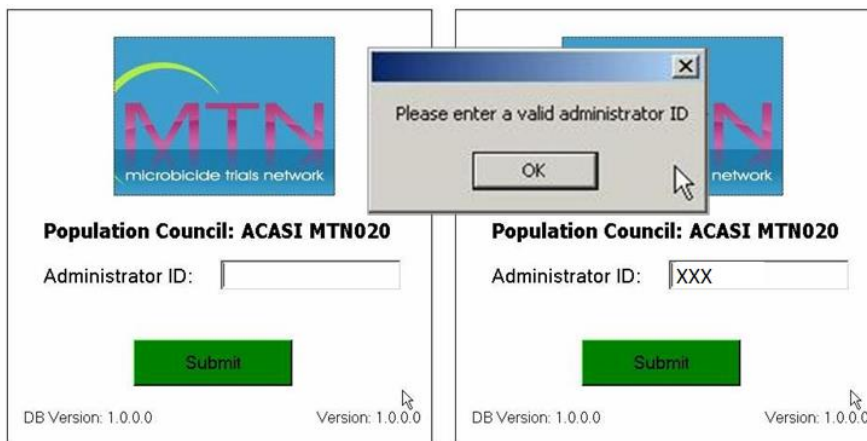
MTN
microbicide trials network

Population Council: ACASI MTN020

Administrator ID:

Submit

DB Version: 1.0.0.0

Version: 1.0.0.0

×

Please enter a valid administrator ID

OK

network

Population Council: ACASI MTN020

Administrator ID: XXX

Submit

DB Version: 1.0.0.0

Version: 1.0.0.0